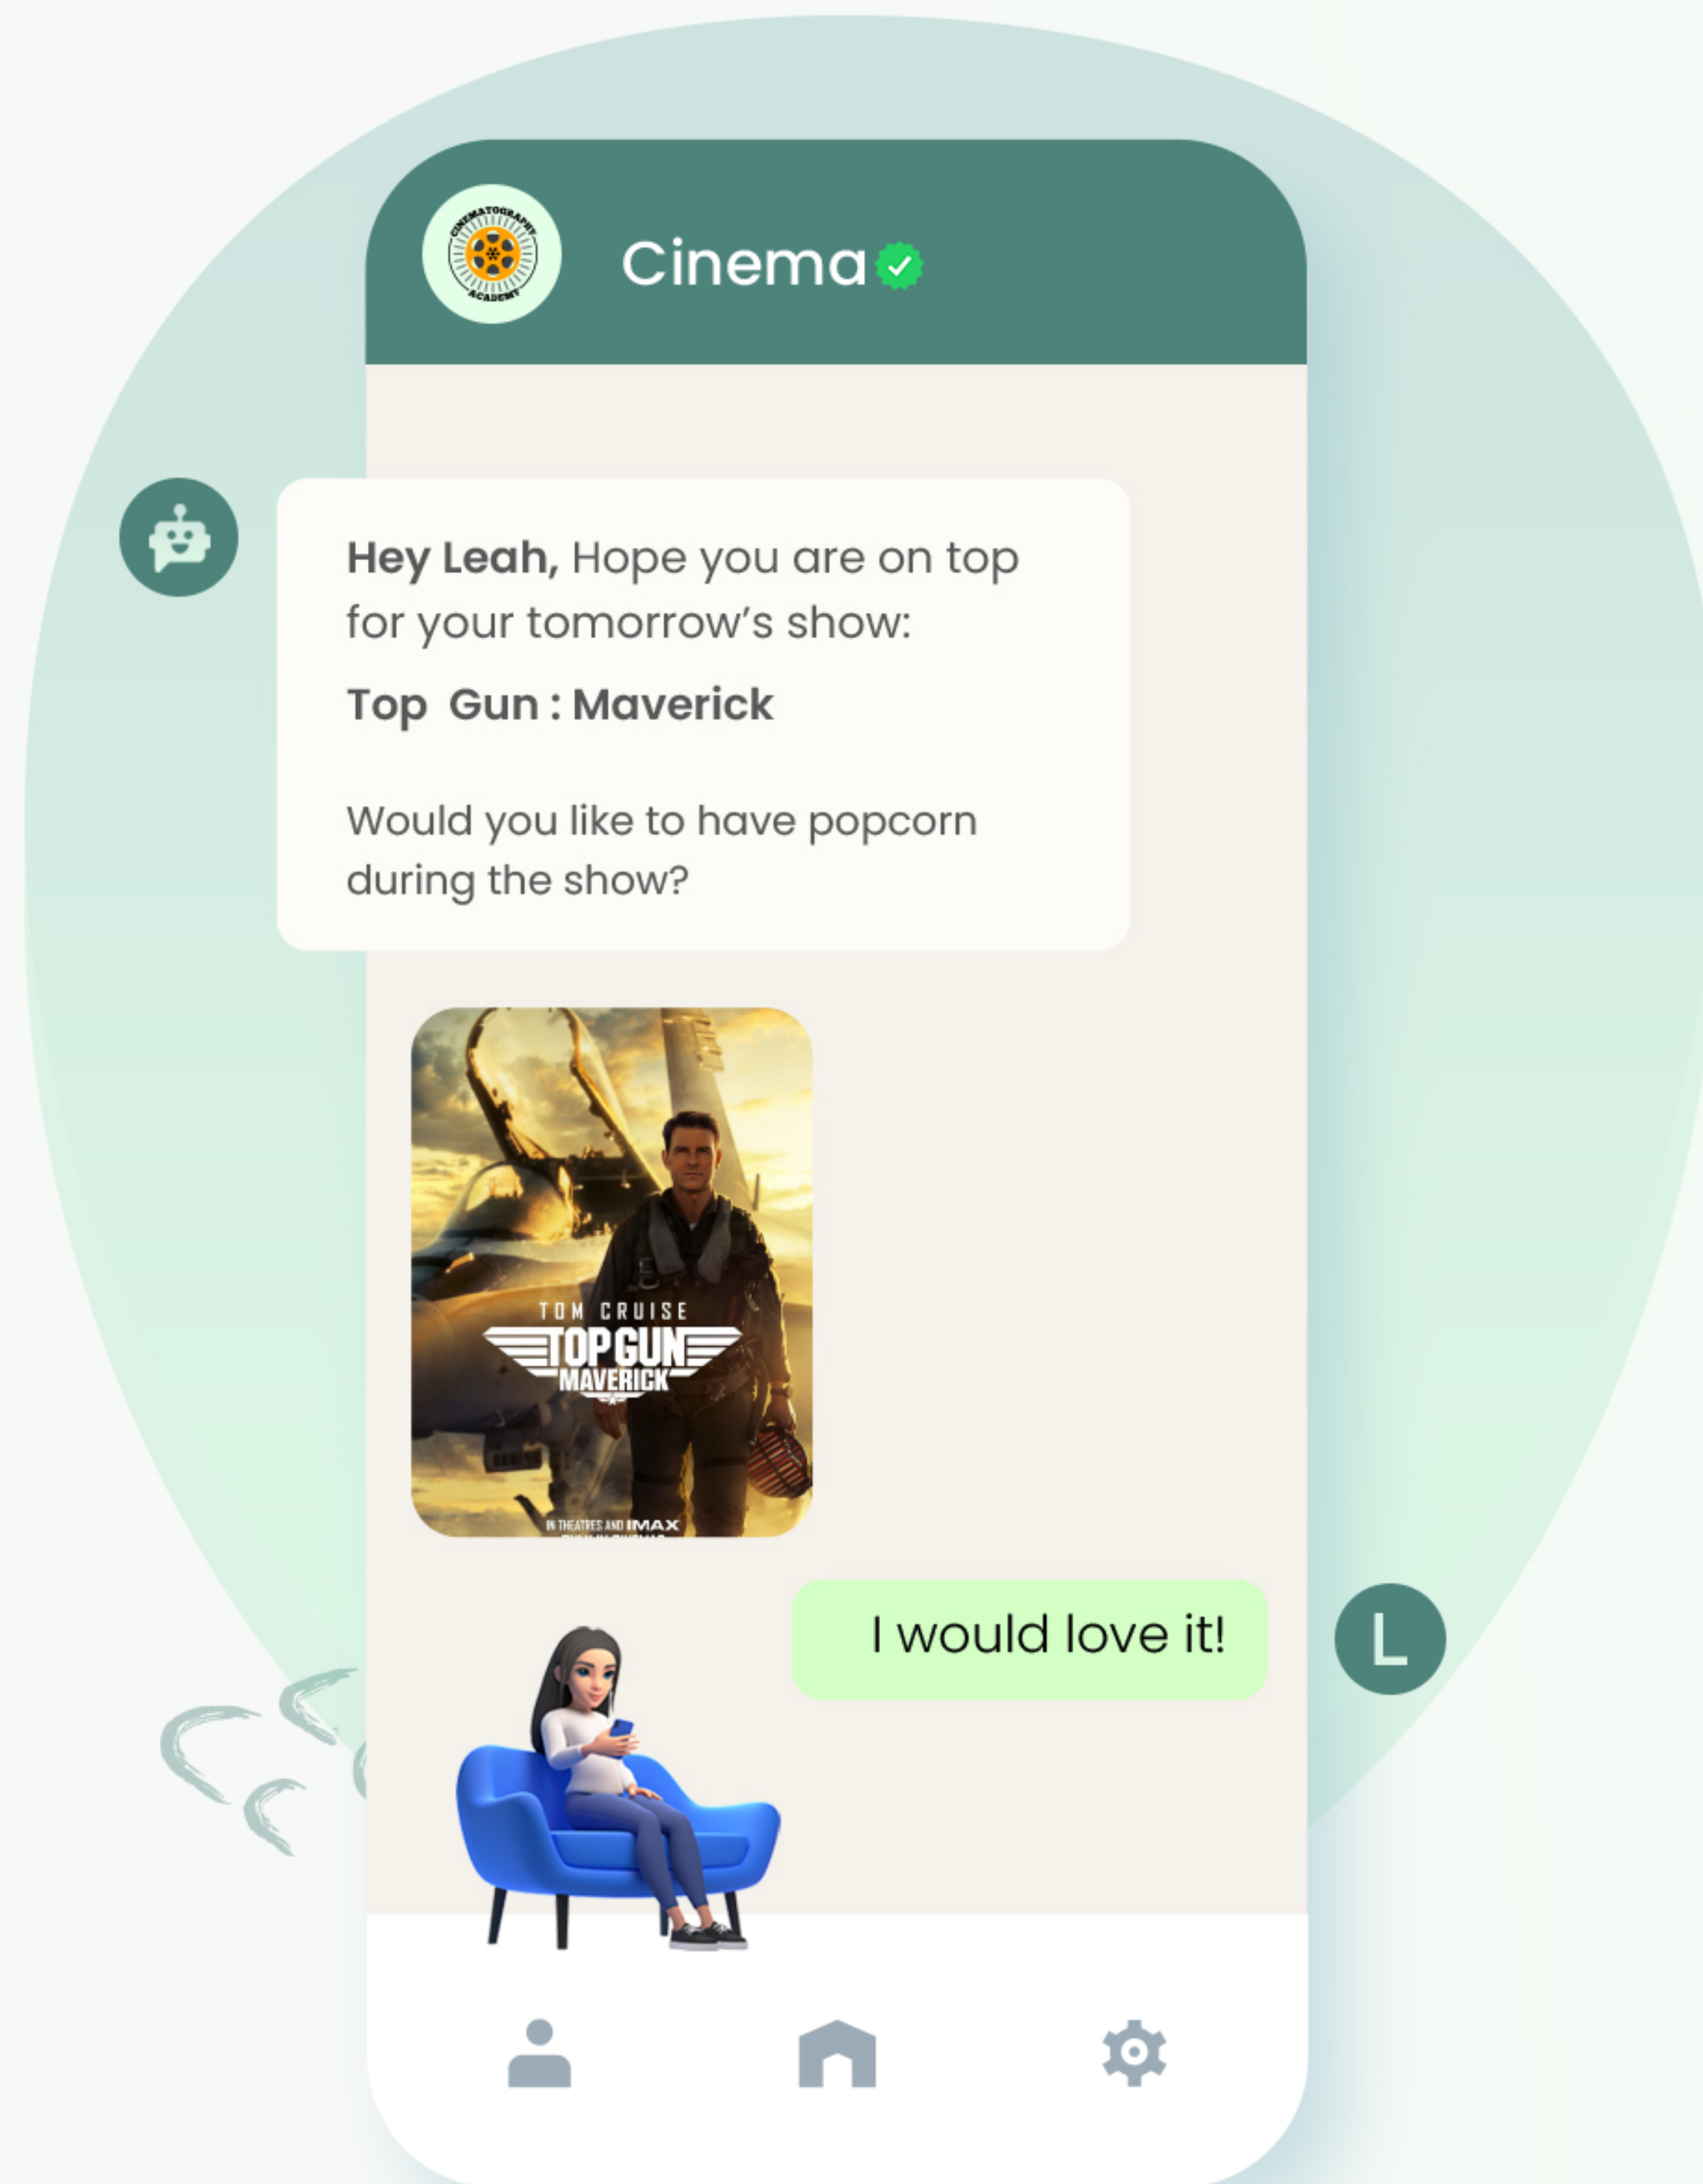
CINEMATOGRAPHY ACADEMY

Cinema

Hey Leah, Hope you are on top for your tomorrow's show:

Top Gun : Maverick

Would you like to have popcorn during the show?

TOM CRUISE
TOP GUN
MAVERICK
IN THEATRES AND IMAX

I would love it!

L